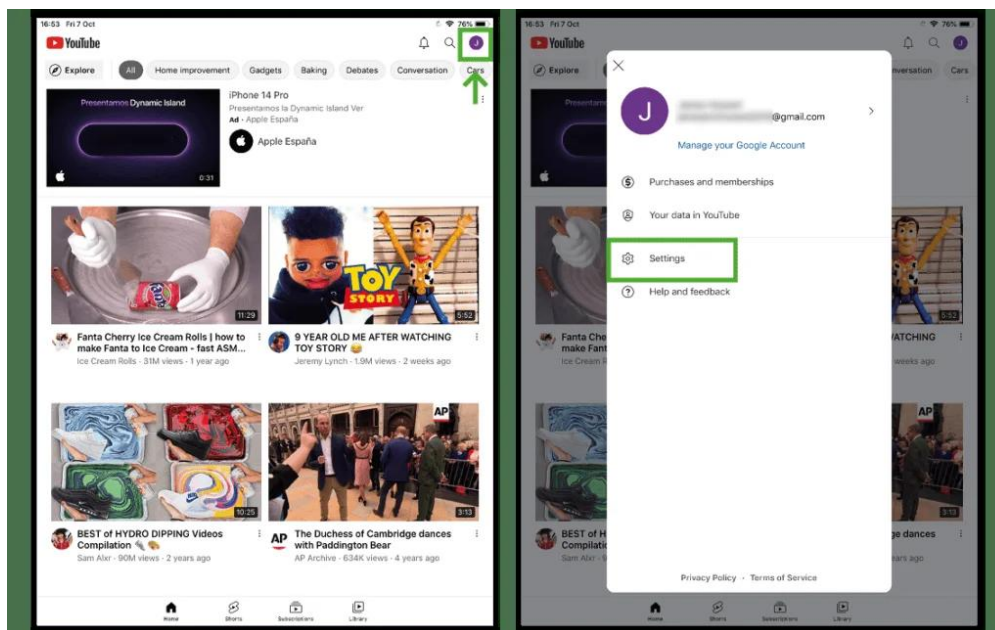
16:53 Fri 7 Oct
76%
YouTube
J
Explore
All
Home improvement
Gadgets
Baking
Debates
Conversation
Cars

Presentamos Dynamic Island
0:31
iPhone 14 Pro
Presentamos la Dynamic Island Ver
Ad · Apple España
Apple España

11:29
Fanta Cherry Ice Cream Rolls | how to make Fanta to Ice Cream - fast ASM...
Ice Cream Rolls · 31M views · 1 year ago

TOY STORY
5:52
9 YEAR OLD ME AFTER WATCHING TOY STORY
Jeremy Lynch · 1.9M views · 2 weeks ago

10:25
BEST of HYDRO DIPPING Videos Compilation
Sam Alxr · 90M views · 2 years ago

AP
3:13
The Duchess of Cambridge dances with Paddington Bear
AP Archive · 634K views · 4 years ago

Home
Shorts
Subscriptions
Library

16:53 Fri 7 Oct
76%
YouTube
Explore
nversation
Cars
J
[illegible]
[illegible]@gmail.com
Manage your Google Account
Purchases and memberships
Your data in YouTube
Settings
Help and feedback
Privacy Policy · Terms of Service
Fanta Che
make Fant
Ice Cream
WATCHING
weeks ago
BEST of H
Compilatio
ge dances
ears ago
Home
Shorts
Subscriptions
Library